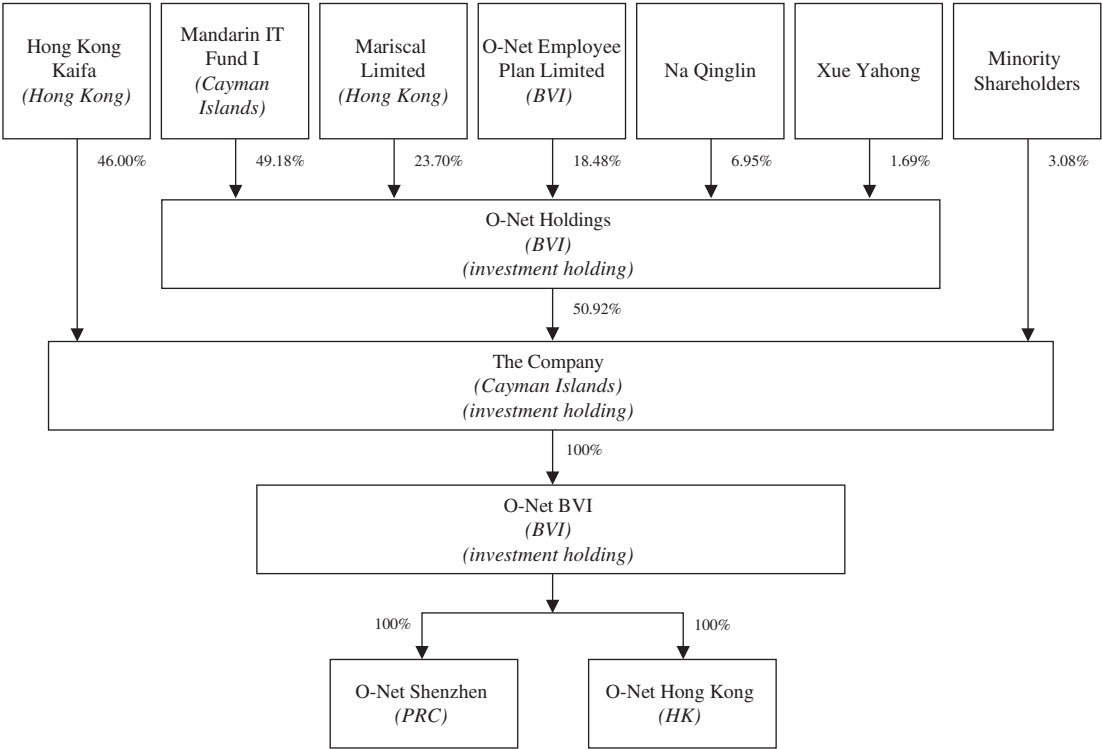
Hong Kong Kaifa
(Hong Kong)

Mandarin IT Fund I
(Cayman Islands)

Mariscal Limited
(Hong Kong)

O-Net Employee Plan Limited
(BVI)

Na Qinglin

Xue Yahong

Minority Shareholders

46.00%

49.18%

23.70%

18.48%

6.95%

1.69%

3.08%

O-Net Holdings
(BVI)
(investment holding)

50.92%

The Company
(Cayman Islands)
(investment holding)

100%

O-Net BVI
(BVI)
(investment holding)

100%

100%

O-Net Shenzhen
(PRC)

O-Net Hong Kong
(HK)